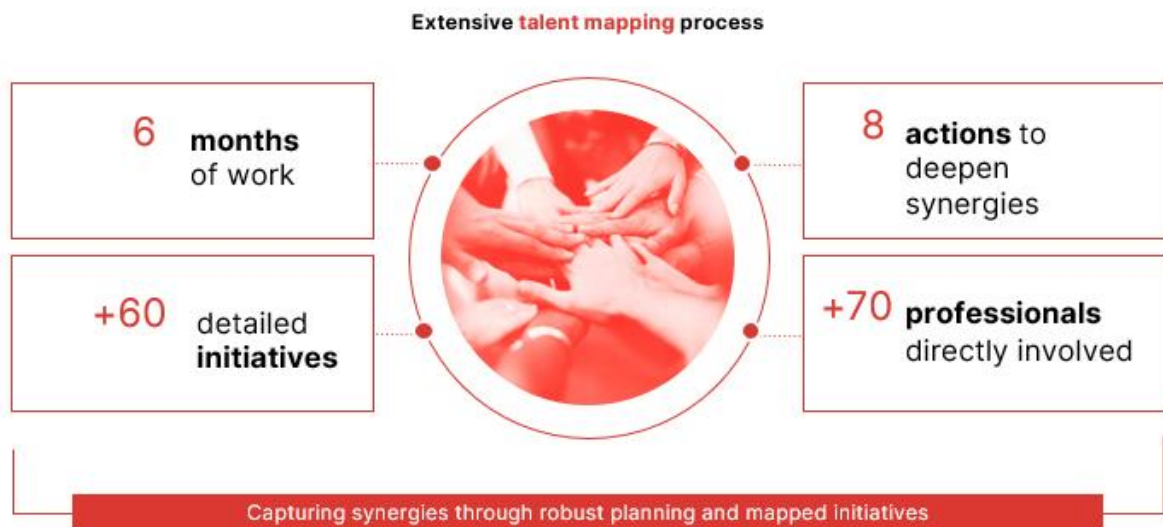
Extensive talent mapping process

6 months of work

+60 detailed initiatives

8 actions to deepen synergies

+70 professionals directly involved

Capturing synergies through robust planning and mapped initiatives